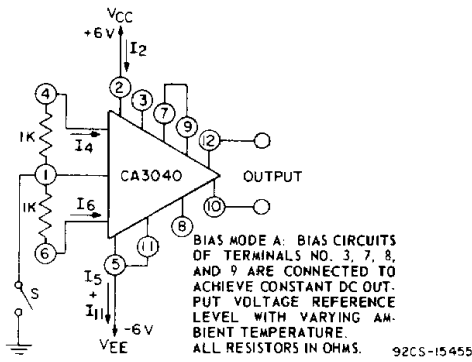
$V_{CC}$
+6 V
$I_2$
2
3
7
9
4
1K
$I_4$
1
CA3040
12
OUTPUT
10
1K
$I_6$
6
8
11
5
$I_5$
+
$I_{11}$
-6 V
$V_{EE}$
S

BIAS MODE A: BIAS CIRCUITS OF TERMINALS NO. 3, 7, 8, AND 9 ARE CONNECTED TO ACHIEVE CONSTANT DC OUTPUT VOLTAGE REFERENCE LEVEL WITH VARYING AMBIENT TEMPERATURE.
ALL RESISTORS IN OHMS.

92CS-15455